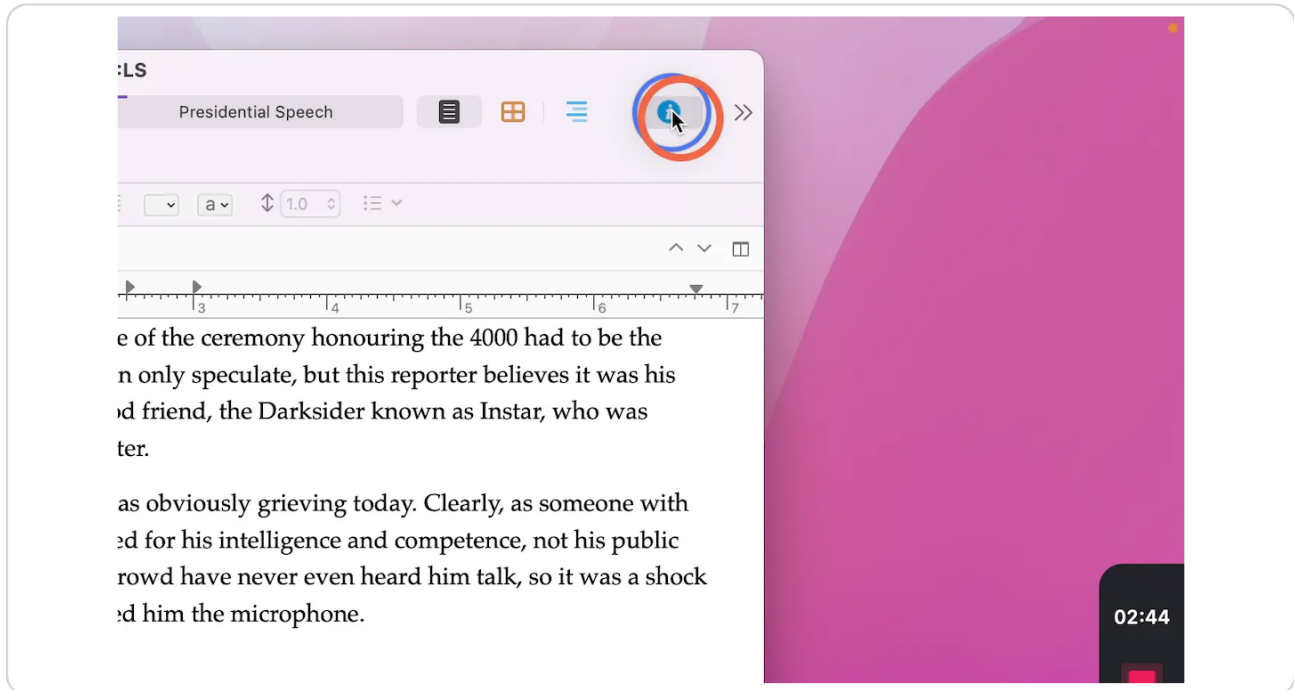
:LS

Presidential Speech

a

1.0

3 4 5 6 7

e of the ceremony honouring the 4000 had to be the n only speculate, but this reporter believes it was his od friend, the Darksider known as Instar, who was ter.

as obviously grieving today. Clearly, as someone with ed for his intelligence and competence, not his public rowd have never even heard him talk, so it was a shock ed him the microphone.

02:44